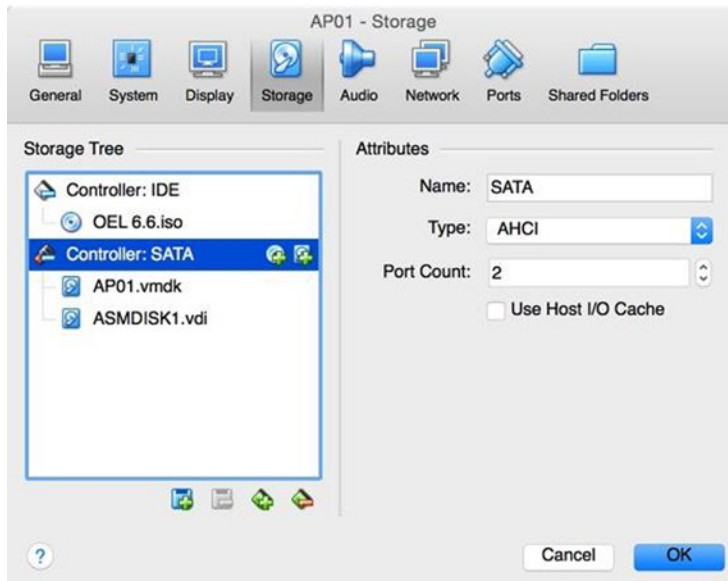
AP01 - Storage

General System Display Storage Audio Network Ports Shared Folders

Storage Tree

Controller: IDE
OEL 6.6.iso
Controller: SATA
AP01.vmdk
ASMDISK1.vdi

Attributes

Name: SATA
Type: AHCI
Port Count: 2
Use Host I/O Cache

?

Cancel OK